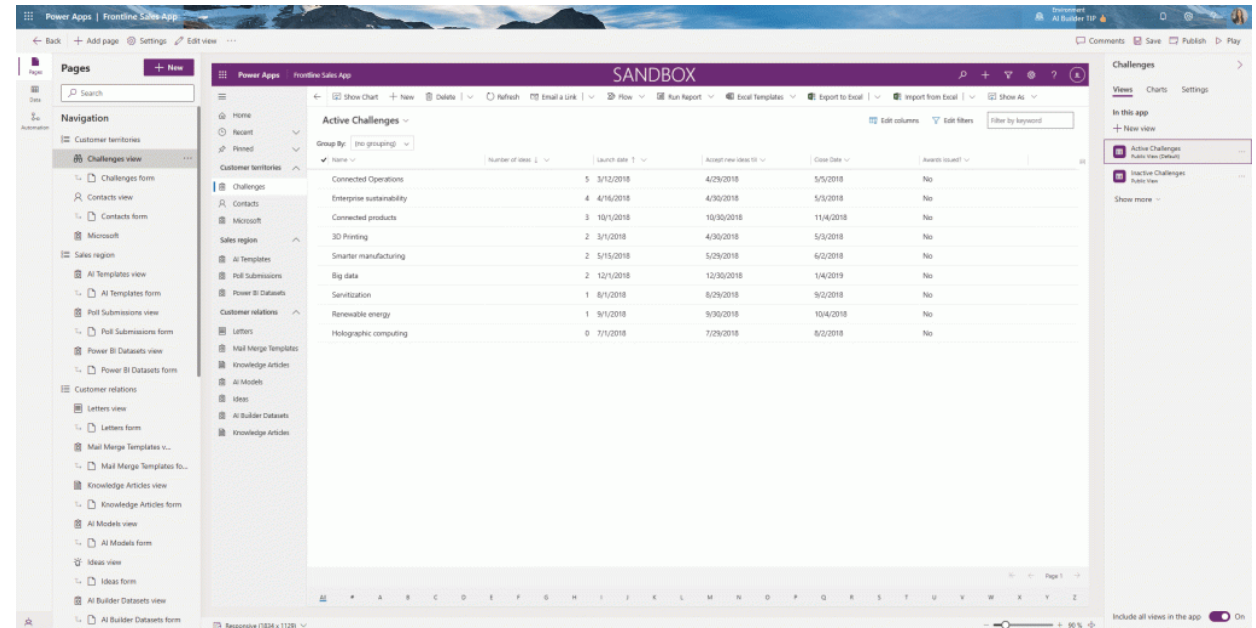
Power Apps | Frontline Sales App

Environment
AI Builder TIP

← Back + Add page Settings Edit view ···

Comments Save Publish Play

Pages
Data
Automation

Pages + New

Search

Navigation

Customer territories
Challenges view ···
Challenges form
Contacts view
Contacts form
Microsoft
Sales region
AI Templates view
AI Templates form
Poll Submissions view
Poll Submissions form
Power BI Datasets view
Power BI Datasets form
Customer relations
Letters view
Letters form
Mail Merge Templates v...
Mail Merge Templates fo...
Knowledge Articles view
Knowledge Articles form
AI Models view
AI Models form
Ideas view
Ideas form
AI Builder Datasets view
AI Builder Datasets form

Power Apps Frontline Sales App SANDBOX

Home
Recent
Pinned
Customer territories
Challenges
Contacts
Microsoft
Sales region
AI Templates
Poll Submissions
Power BI Datasets
Customer relations
Letters
Mail Merge Templates
Knowledge Articles
AI Models
Ideas
AI Builder Datasets
Knowledge Articles

Show Chart + New Delete Refresh Email a Link Flow Run Report Excel Templates Export to Excel Import from Excel Show As

Active Challenges

Edit columns Edit filters Filter by keyword

Group By: (no grouping)

| Name | Number of ideas | Launch date | Accept new ideas til | Close Date | Awards issued? |
|---|---|---|---|---|---|
| Connected Operations | 5 | 3/12/2018 | 4/29/2018 | 5/5/2018 | No |
| Enterprise sustainability | 4 | 4/16/2018 | 4/30/2018 | 5/3/2018 | No |
| Connected products | 3 | 10/1/2018 | 10/30/2018 | 11/4/2018 | No |
| 3D Printing | 2 | 3/1/2018 | 4/30/2018 | 5/3/2018 | No |
| Smarter manufacturing | 2 | 5/15/2018 | 5/29/2018 | 6/2/2018 | No |
| Big data | 2 | 12/1/2018 | 12/30/2018 | 1/4/2019 | No |
| Servitization | 1 | 8/1/2018 | 8/29/2018 | 9/2/2018 | No |
| Renewable energy | 1 | 9/1/2018 | 9/30/2018 | 10/4/2018 | No |
| Holographic computing | 0 | 7/1/2018 | 7/29/2018 | 8/2/2018 | No |

Page 1

All # A B C D E F G H I J K L M N O P Q R S T U V W X Y Z

Responsive (1834 x 1129)

90 %

Challenges

Views Charts Settings

In this app
+ New view

Active Challenges
Public View (Default)

Inactive Challenges
Public View

Show more

Include all views in the app On